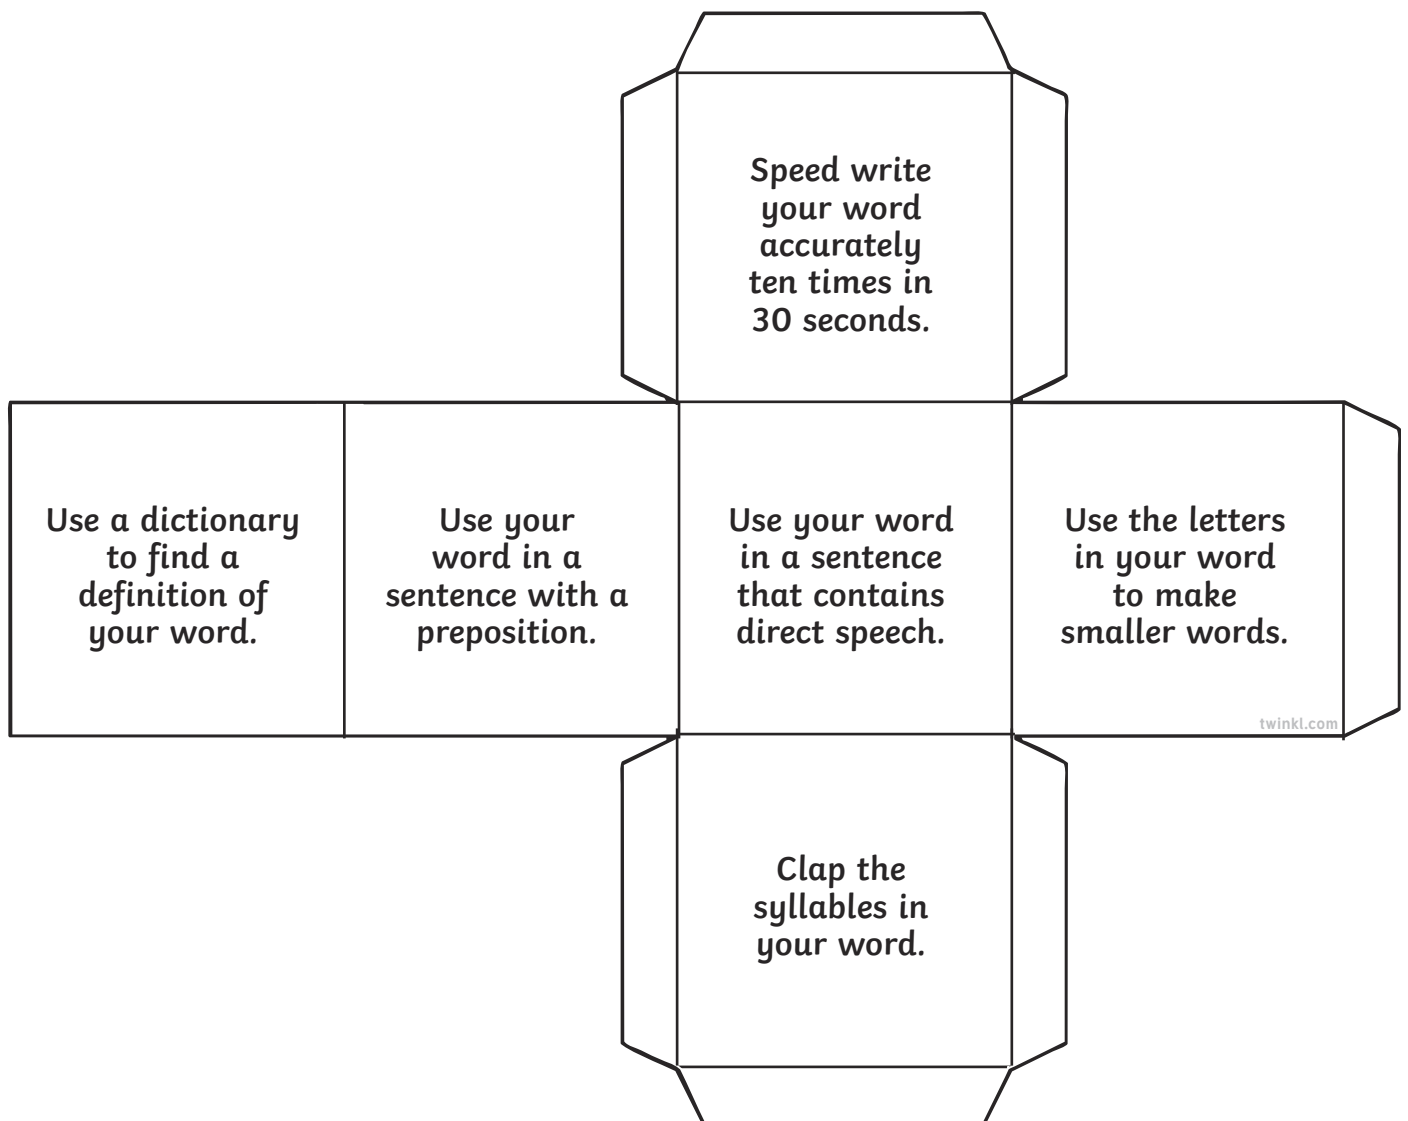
Speed write your word accurately ten times in 30 seconds.

Use a dictionary to find a definition of your word.

Use your word in a sentence with a preposition.

Use your word in a sentence that contains direct speech.

Use the letters in your word to make smaller words.

twinkl.com

Clap the syllables in your word.